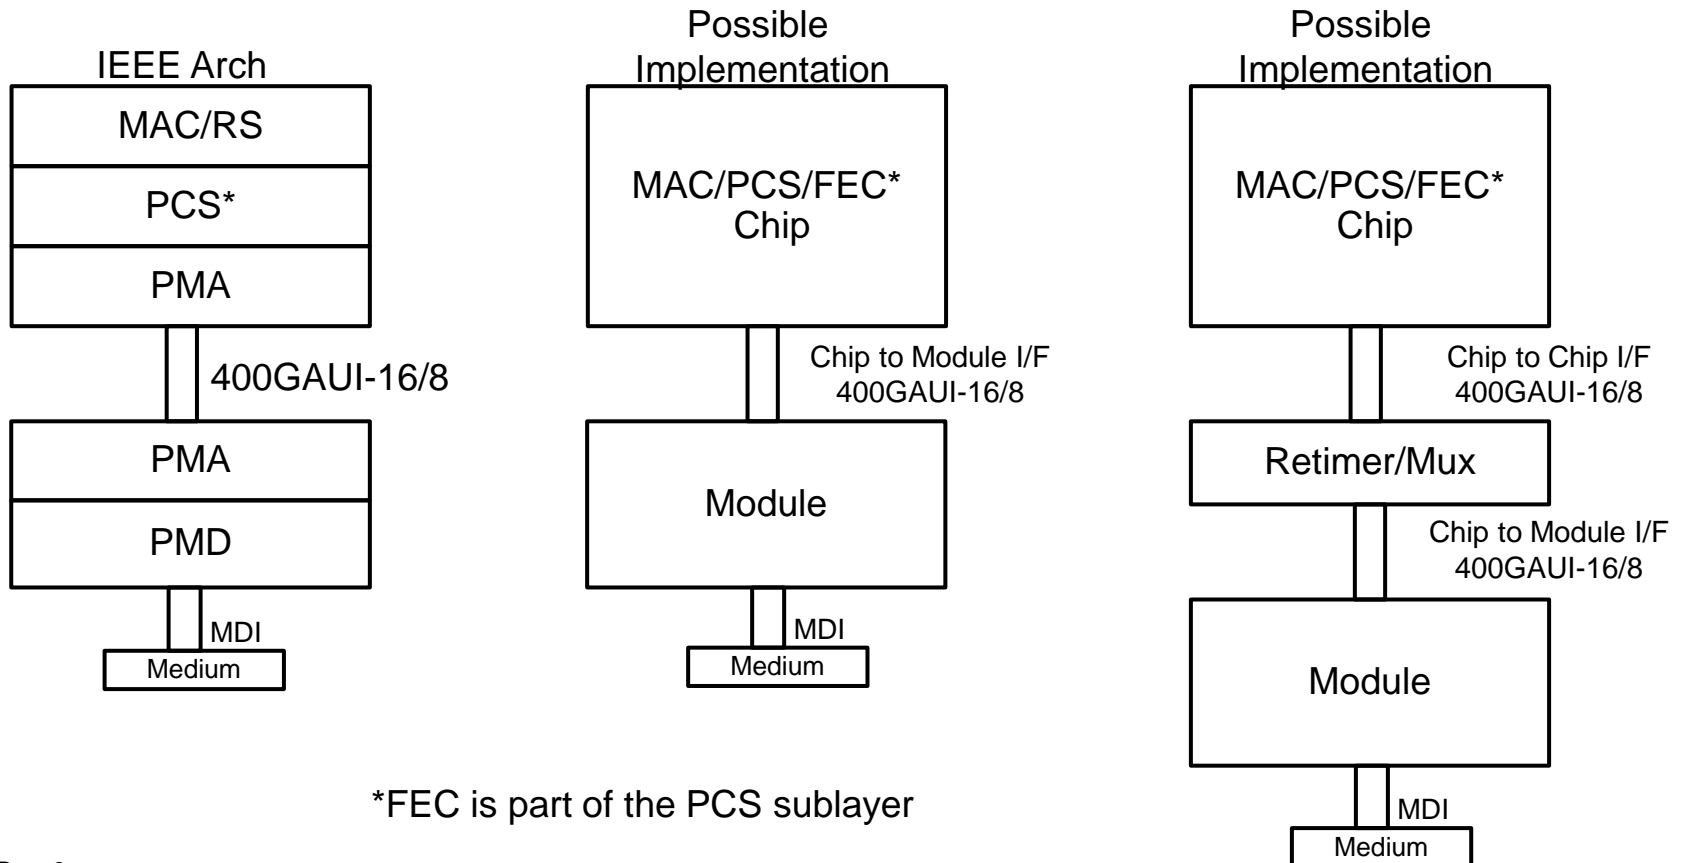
IEEE Arch

MAC/RS

PCS*

PMA

400GAUI-16/8

PMA

PMD

MDI

Medium

Possible Implementation

MAC/PCS/FEC* Chip

Chip to Module I/F 400GAUI-16/8

Module

MDI

Medium

Possible Implementation

MAC/PCS/FEC* Chip

Chip to Chip I/F 400GAUI-16/8

Retimer/Mux

Chip to Module I/F 400GAUI-16/8

Module

MDI

Medium

*FEC is part of the PCS sublayer